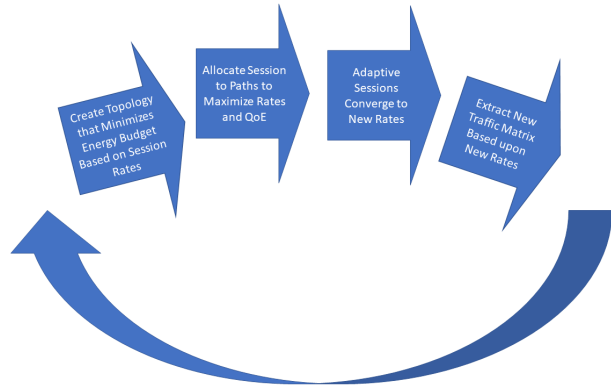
Create Topology that Minimizes Energy Budget Based on Session Rates

Allocate Session to Paths to Maximize Rates and QoE

Adaptive Sessions Converge to New Rates

Extract New Traffic Matrix Based upon New Rates